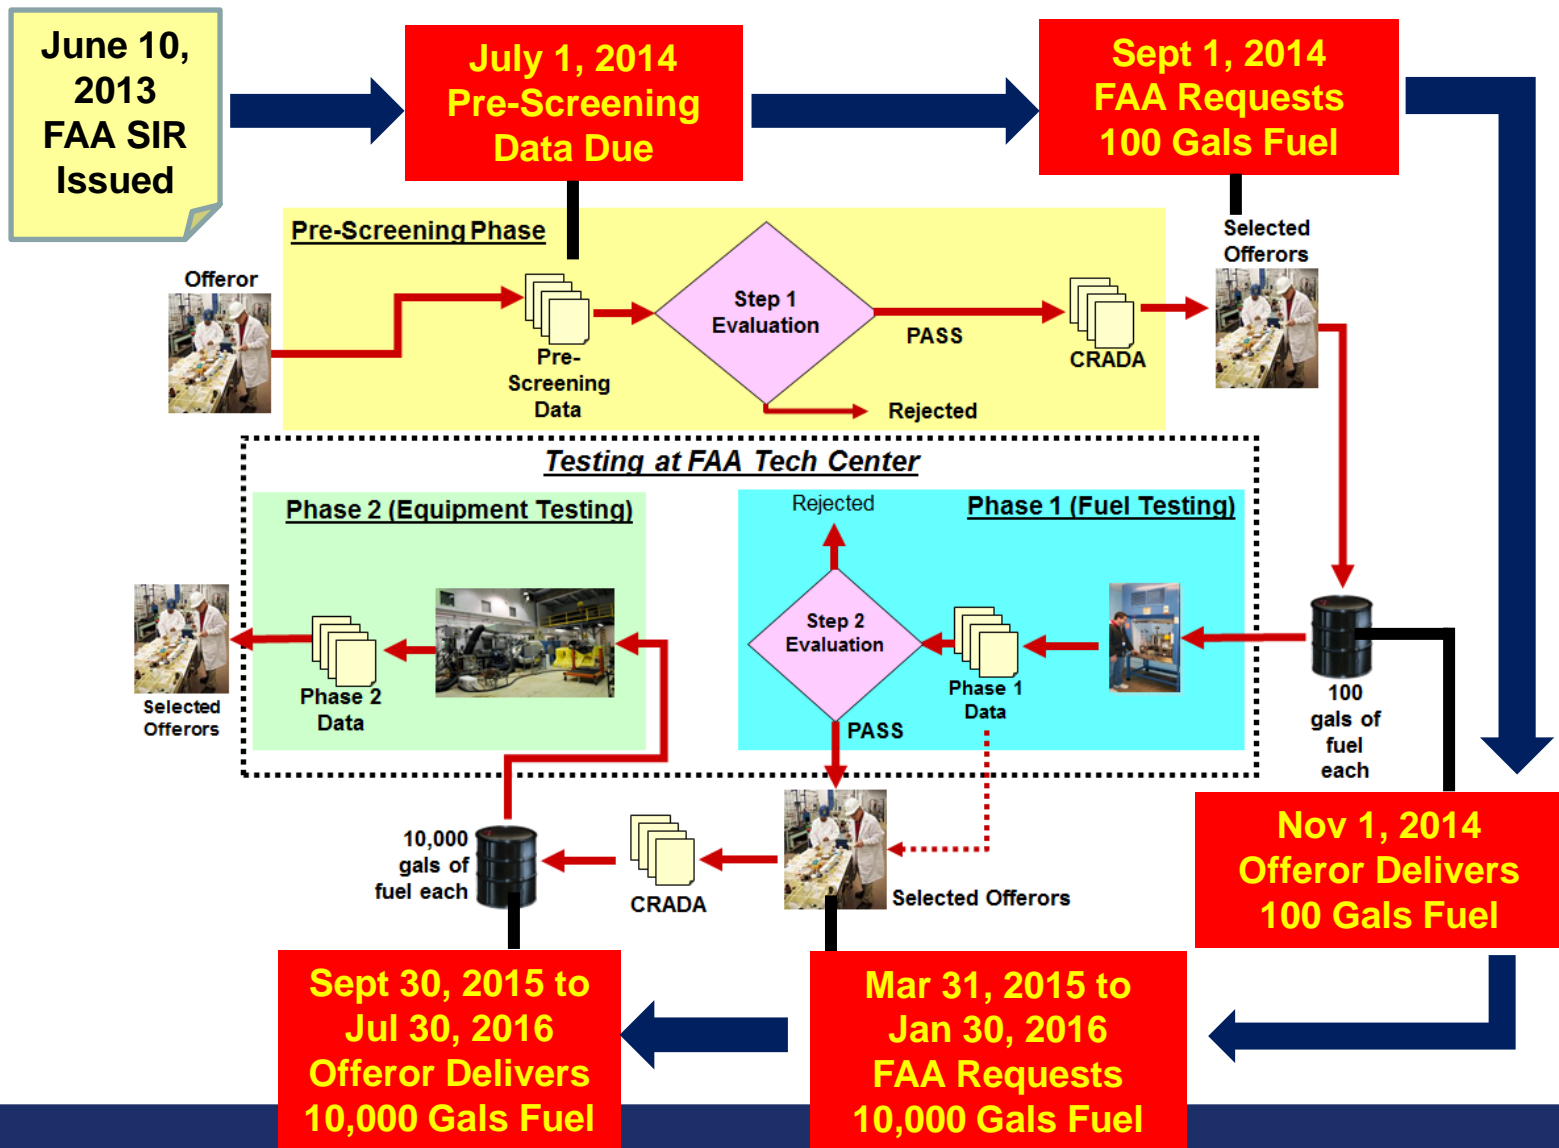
June 10, 2013 FAA SIR Issued

July 1, 2014 Pre-Screening Data Due

Sept 1, 2014 FAA Requests 100 Gals Fuel

Pre-Screening Phase

Offeror

Pre-Screening Data

Step 1 Evaluation

PASS

CRADA

Rejected

Selected Offerors

Testing at FAA Tech Center

Phase 2 (Equipment Testing)

Rejected

Phase 1 (Fuel Testing)

Selected Offerors

Phase 2 Data

Step 2 Evaluation

Phase 1 Data

PASS

100 gals of fuel each

10,000 gals of fuel each

CRADA

Selected Offerors

Nov 1, 2014 Offeror Delivers 100 Gals Fuel

Sept 30, 2015 to Jul 30, 2016 Offeror Delivers 10,000 Gals Fuel

Mar 31, 2015 to Jan 30, 2016 FAA Requests 10,000 Gals Fuel